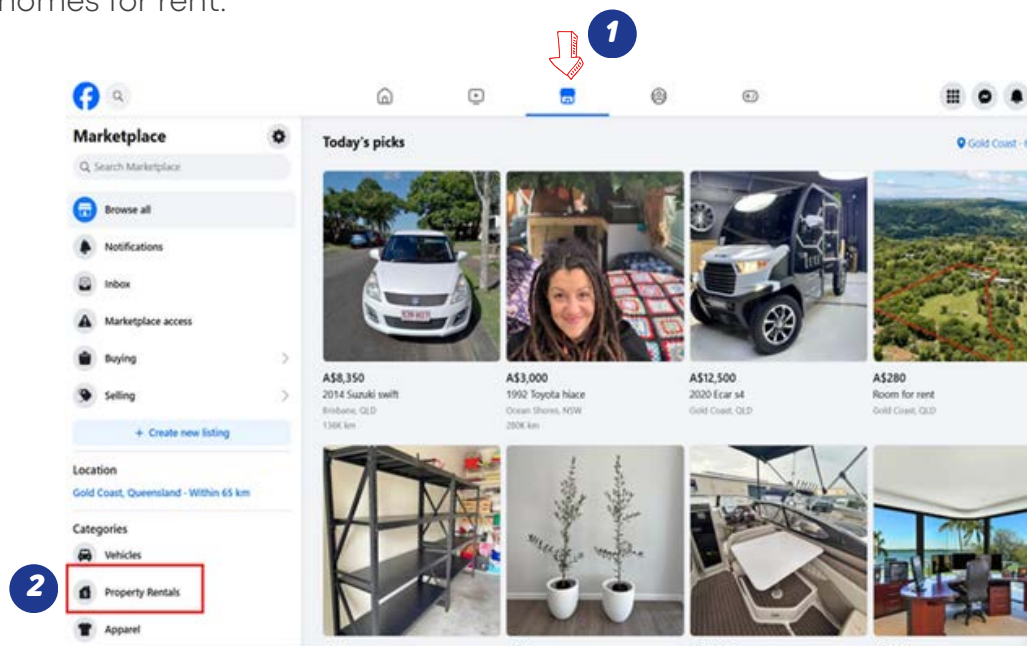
homes for rent.

1

Marketplace

Search Marketplace

Browse all

Notifications

Inbox

Marketplace access

Buying

Selling

+ Create new listing

Location

Gold Coast, Queensland · Within 65 km

Categories

Vehicles

2

Property Rentals

Apparel

Today's picks

Gold Coast · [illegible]

A$8,350
2014 Suzuki swift
Brisbane, QLD
136K km

A$3,000
1992 Toyota hiace
Ocean Shores, NSW
280K km

A$12,500
2020 Ecar s4
Gold Coast, QLD

A$280
Room for rent
Gold Coast, QLD